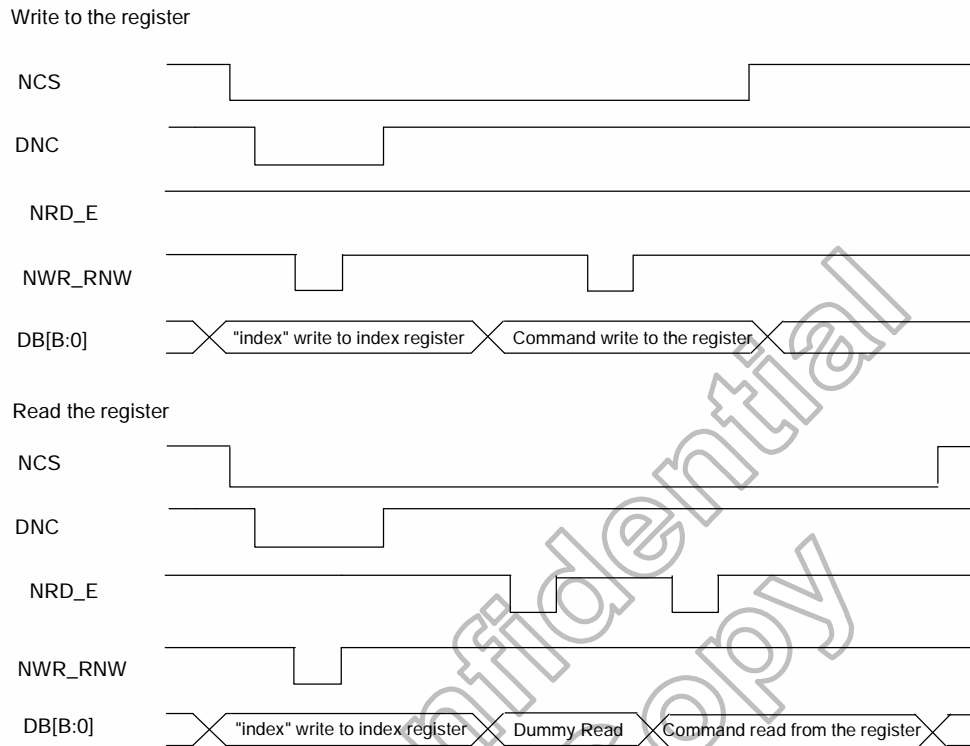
Write to the register

NCS

DNC

NRD_E

NWR_RNW

DB[B:0]

"index" write to index register

Command write to the register

Read the register

NCS

DNC

NRD_E

NWR_RNW

DB[B:0]

"index" write to index register

Dummy Read

Command read from the register

Confidential

Copy